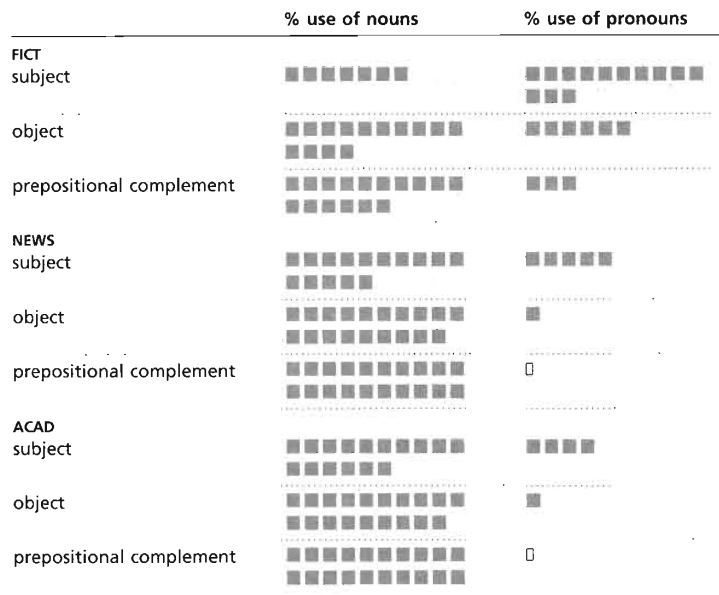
| | % use of nouns | % use of pronouns |
|---|---|---|
| **FICT** | | |
| subject | | |
| object | | |
| prepositional complement | | |
| **NEWS** | | |
| subject | | |
| object | | |
| prepositional complement | | |
| **ACAD** | | |
| subject | | |
| object | | |
| prepositional complement | | |